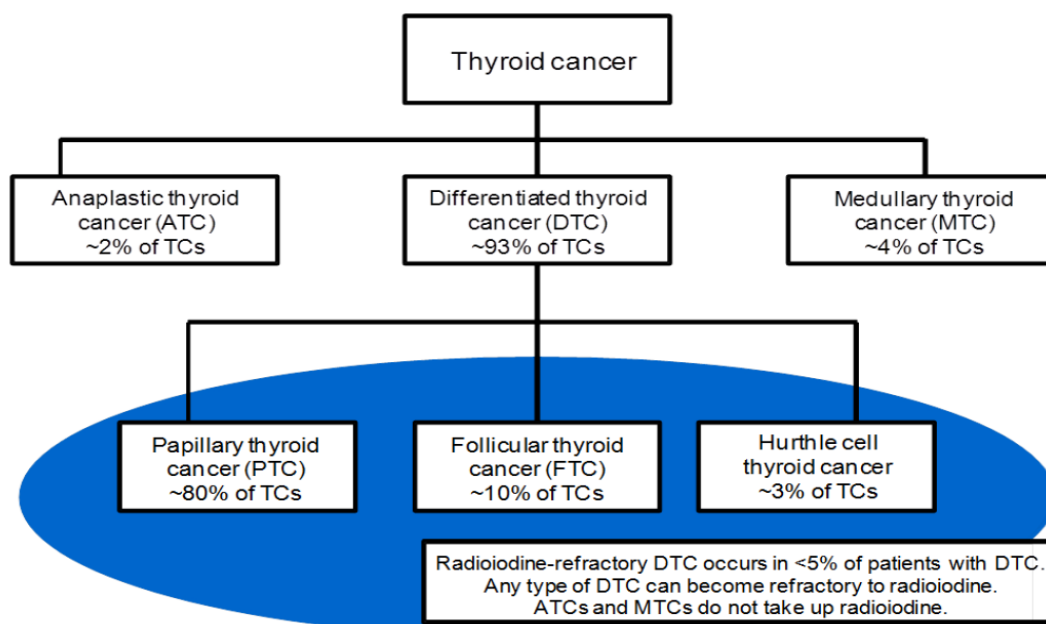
Thyroid cancer

Anaplastic thyroid cancer (ATC) ~2% of TCs

Differentiated thyroid cancer (DTC) ~93% of TCs

Medullary thyroid cancer (MTC) ~4% of TCs

Papillary thyroid cancer (PTC) ~80% of TCs

Follicular thyroid cancer (FTC) ~10% of TCs

Hurthle cell thyroid cancer ~3% of TCs

Radioiodine-refractory DTC occurs in <5% of patients with DTC. Any type of DTC can become refractory to radioiodine. ATCs and MTCs do not take up radioiodine.